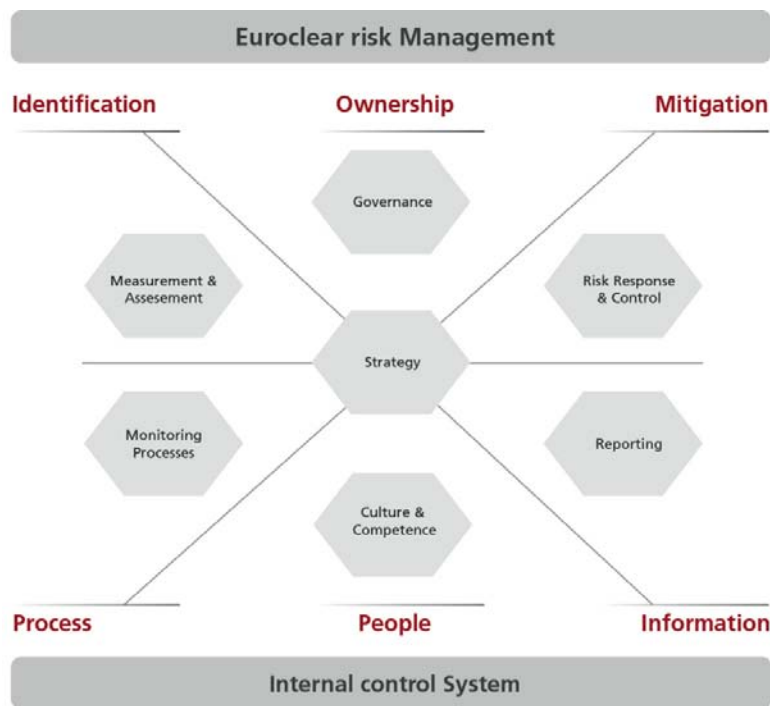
Euroclear risk Management

Identification

Ownership

Mitigation

Governance

Measurement & Assesement

Risk Response & Control

Strategy

Monitoring Processes

Reporting

Culture & Competence

Process

People

Information

Internal control System